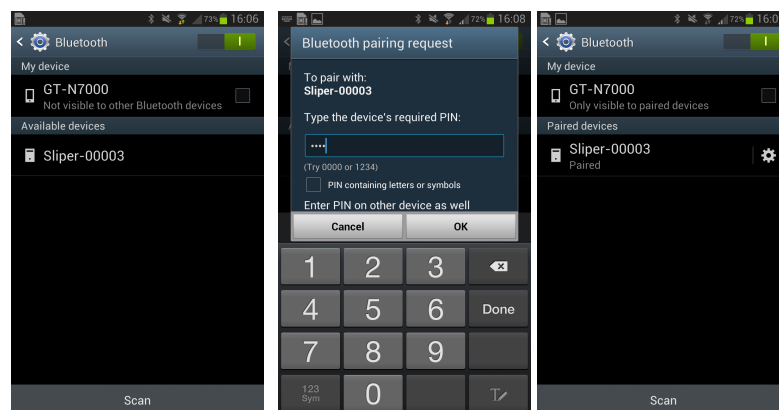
73% 16:06
Bluetooth
I
My device
GT-N7000
Not visible to other Bluetooth devices
Available devices
Sliper-00003
Scan

72% 16:08
Bluetooth pairing request
To pair with:
Sliper-00003
Type the device's required PIN:
••••
(Try 0000 or 1234)
PIN containing letters or symbols
Enter PIN on other device as well
Cancel
OK
1
2
3
4
5
6
Done
7
8
9
123 Sym
0

72% 16:08
Bluetooth
I
My device
GT-N7000
Only visible to paired devices
Paired devices
Sliper-00003
Paired
Scan